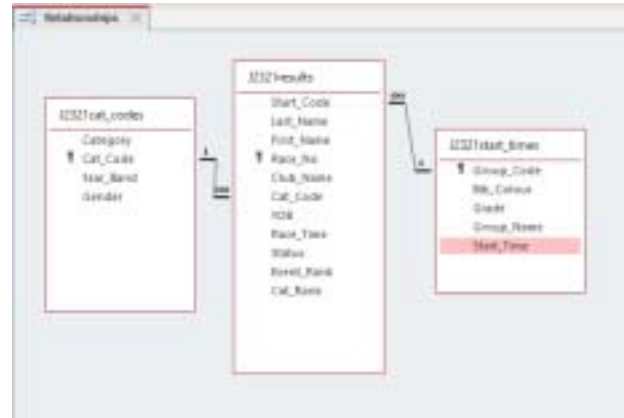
Relationships

J2321cat_codes
Category
Cat_Code
Year_Band
Gender

J2321results
Start_Code
Last_Name
First_Name
Race_No
Club_Name
Cat_Code
DOB
Race_Time
Status
Event_Rank
Cat_Rank

J2321start_times
Group_Code
Bib_Colour
Grade
Group_Name
Start_Time

1
∞
∞
1